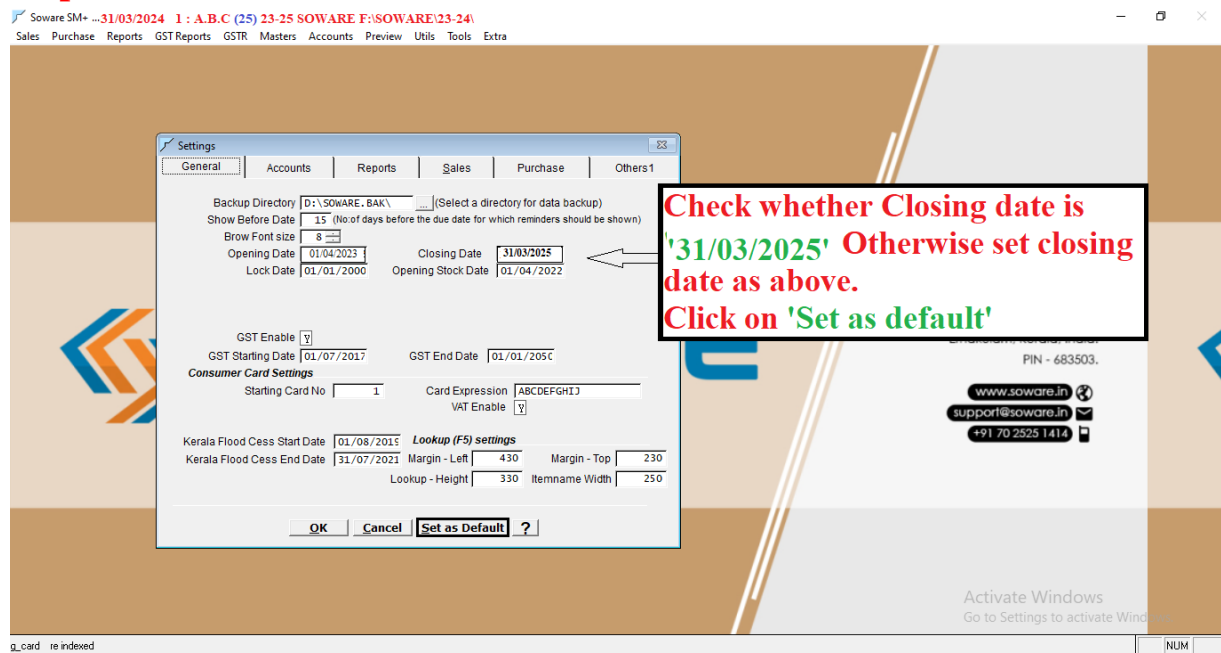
Soware SM+ ...31/03/2024 1 : A.B.C (25) 23-25 SOWARE F:\SOWARE\23-24\

Sales Purchase Reports GST Reports GSTR Masters Accounts Preview Utils Tools Extra

Settings

General | Accounts | Reports | Sales | Purchase | Others1

Backup Directory D:\SOWARE.BAK\ ... (Select a directory for data backup)
Show Before Date 15 (No:of days before the due date for which reminders should be shown)
Brow Font size 8
Opening Date 01/04/2023 Closing Date 31/03/2025
Lock Date 01/01/2000 Opening Stock Date 01/04/2022

GST Enable Y
GST Starting Date 01/07/2017 GST End Date 01/01/2050
Consumer Card Settings
Starting Card No 1 Card Expression ABCDEFGHIJ
VAT Enable Y

Kerala Flood Cess Start Date 01/08/2019 Lookup (F5) settings
Kerala Flood Cess End Date 31/07/2021 Margin - Left 430 Margin - Top 230
Lookup - Height 330 Itemname Width 250

OK Cancel Set as Default ?

Check whether Closing date is '31/03/2025' Otherwise set closing date as above.
Click on 'Set as default'

PIN - 683503.
www.soware.in
support@soware.in
+91 70 2525 1414

Activate Windows
Go to Settings to activate Windows.

g_card re indexed NUM